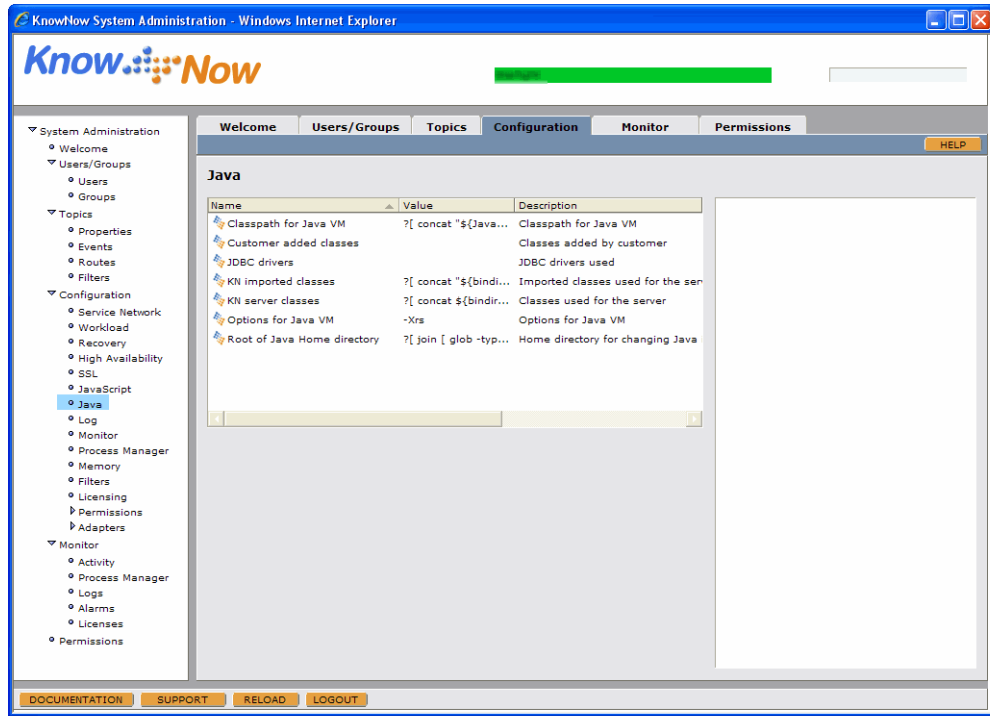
KnowNow System Administration - Windows Internet Explorer

KnowNow

System Administration
Welcome
Users/Groups
Users
Groups
Topics
Properties
Events
Routes
Filters
Configuration
Service Network
Workload
Recovery
High Availability
SSL
JavaScript
Java
Log
Monitor
Process Manager
Memory
Filters
Licensing
Permissions
Adapters
Monitor
Activity
Process Manager
Logs
Alarms
Licenses
Permissions

Welcome | Users/Groups | Topics | Configuration | Monitor | Permissions

HELP

Java

| Name | Value | Description |
|---|---|---|
| Classpath for Java VM | ?[ concat "${Java... | Classpath for Java VM |
| Customer added classes | | Classes added by customer |
| JDBC drivers | | JDBC drivers used |
| KN imported classes | ?[ concat "${bindi... | Imported classes used for the ser |
| KN server classes | ?[ concat ${bindir... | Classes used for the server |
| Options for Java VM | -Xrs | Options for Java VM |
| Root of Java Home directory | ?[ join [ glob -typ... | Home directory for changing Java |

DOCUMENTATION | SUPPORT | RELOAD | LOGOUT